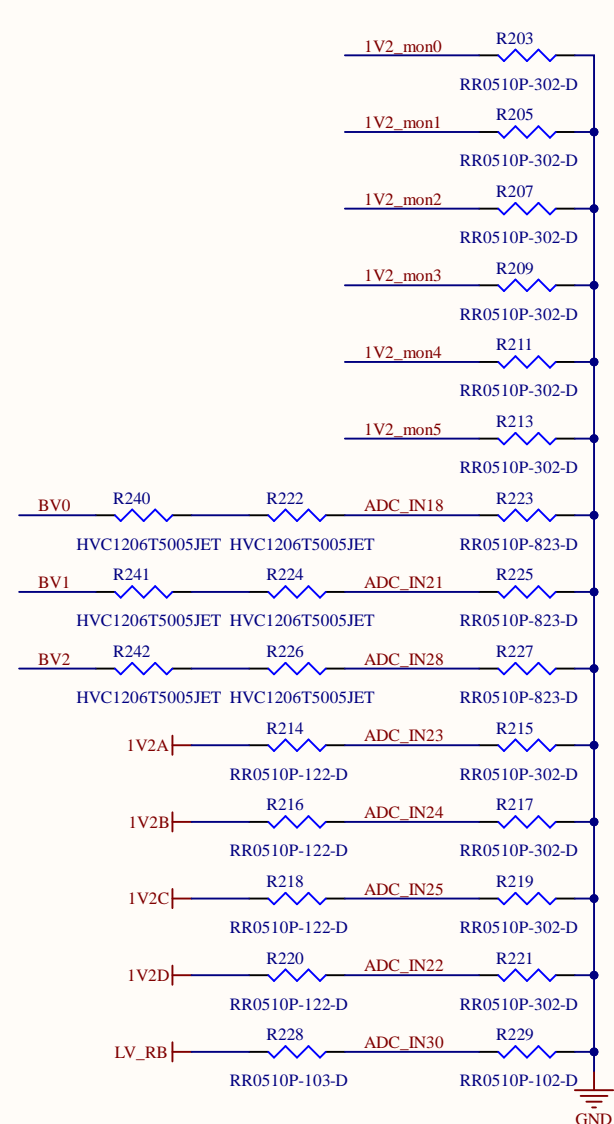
1V2_mon0 R203 RR0510P-302-D

1V2_mon1 R205 RR0510P-302-D

1V2_mon2 R207 RR0510P-302-D

1V2_mon3 R209 RR0510P-302-D

1V2_mon4 R211 RR0510P-302-D

1V2_mon5 R213 RR0510P-302-D

BV0 R240 HVC1206T5005JET R222 HVC1206T5005JET ADC_IN18 R223 RR0510P-823-D

BV1 R241 HVC1206T5005JET R224 HVC1206T5005JET ADC_IN21 R225 RR0510P-823-D

BV2 R242 HVC1206T5005JET R226 HVC1206T5005JET ADC_IN28 R227 RR0510P-823-D

1V2A R214 RR0510P-122-D ADC_IN23 R215 RR0510P-302-D

1V2B R216 RR0510P-122-D ADC_IN24 R217 RR0510P-302-D

1V2C R218 RR0510P-122-D ADC_IN25 R219 RR0510P-302-D

1V2D R220 RR0510P-122-D ADC_IN22 R221 RR0510P-302-D

LV_RB R228 RR0510P-103-D ADC_IN30 R229 RR0510P-102-D

GND